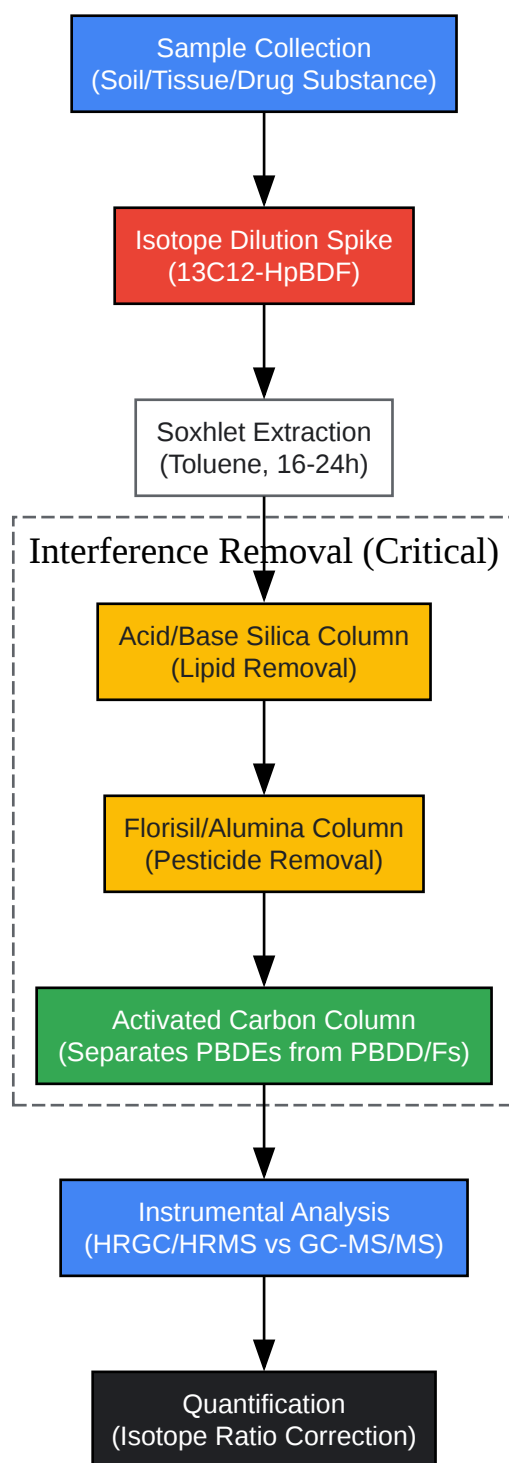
Sample Collection
(Soil/Tissue/Drug Substance)

Isotope Dilution Spike
(13C12-HpBDF)

Soxhlet Extraction
(Toluene, 16-24h)

Interference Removal (Critical)

Acid/Base Silica Column
(Lipid Removal)

Florisil/Alumina Column
(Pesticide Removal)

Activated Carbon Column
(Separates PBDEs from PBDD/Fs)

Instrumental Analysis
(HRGC/HRMS vs GC-MS/MS)

Quantification
(Isotope Ratio Correction)